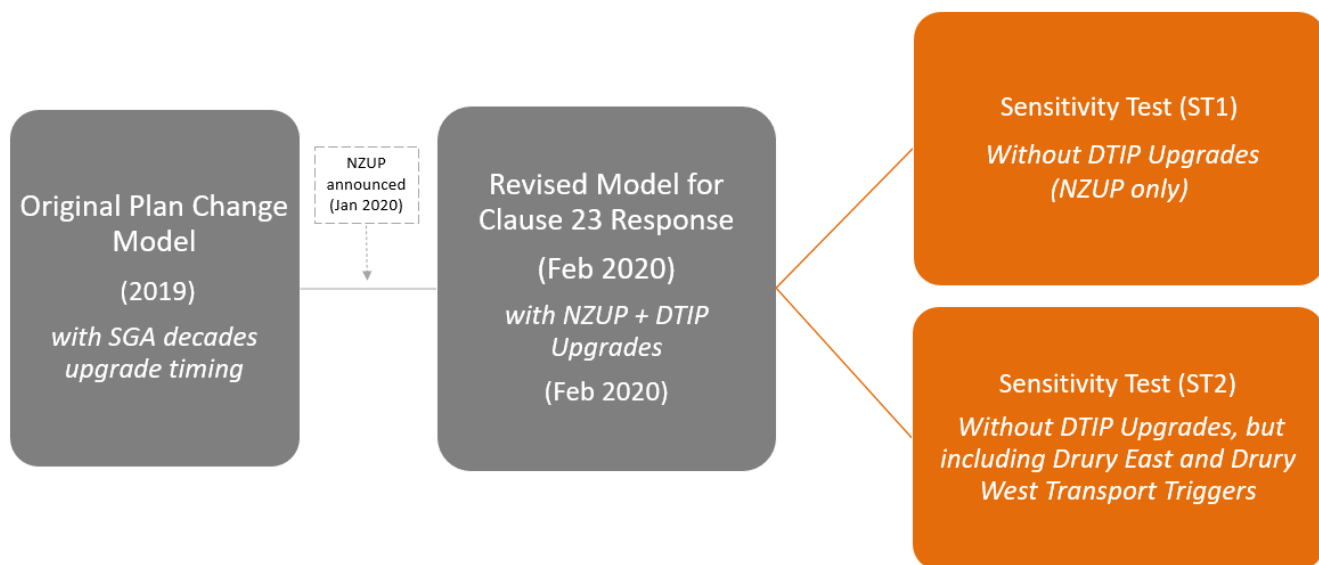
Original Plan Change Model

(2019)

*with SGA decades upgrade timing*

NZUP announced (Jan 2020)

Revised Model for Clause 23 Response

(Feb 2020)

*with NZUP + DTIP Upgrades*

(Feb 2020)

Sensitivity Test (ST1)

*Without DTIP Upgrades (NZUP only)*

Sensitivity Test (ST2)

*Without DTIP Upgrades, but including Drury East and Drury West Transport Triggers*